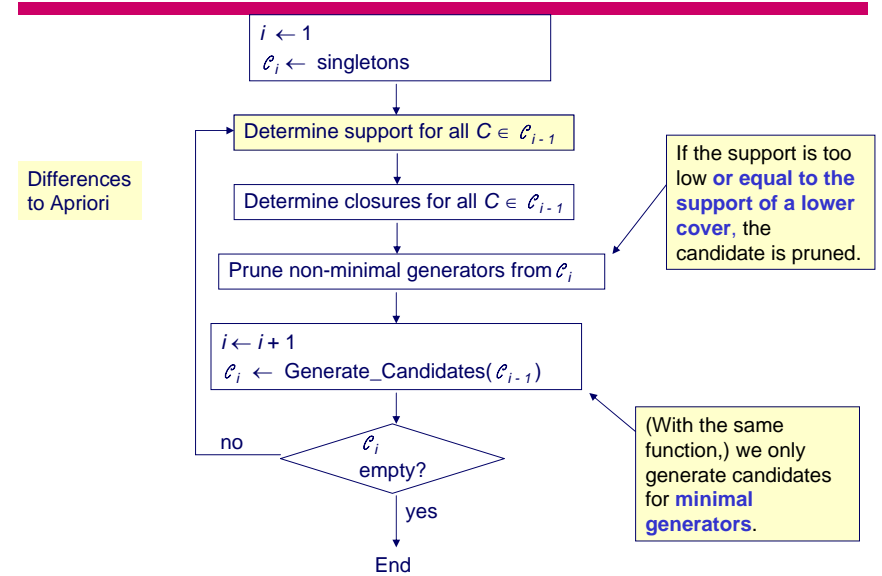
$i \leftarrow 1$
$\mathcal{C}_i \leftarrow$ singletons

Determine support for all $C \in \mathcal{C}_{i-1}$

Differences to Apriori

If the support is too low **or equal to the support of a lower cover**, the candidate is pruned.

Determine closures for all $C \in \mathcal{C}_{i-1}$

Prune non-minimal generators from $\mathcal{C}_i$

$i \leftarrow i + 1$
$\mathcal{C}_i \leftarrow$ Generate_Candidates($\mathcal{C}_{i-1}$)

no

$\mathcal{C}_i$
empty?

(With the same function,) we only generate candidates for **minimal generators**.

yes

End